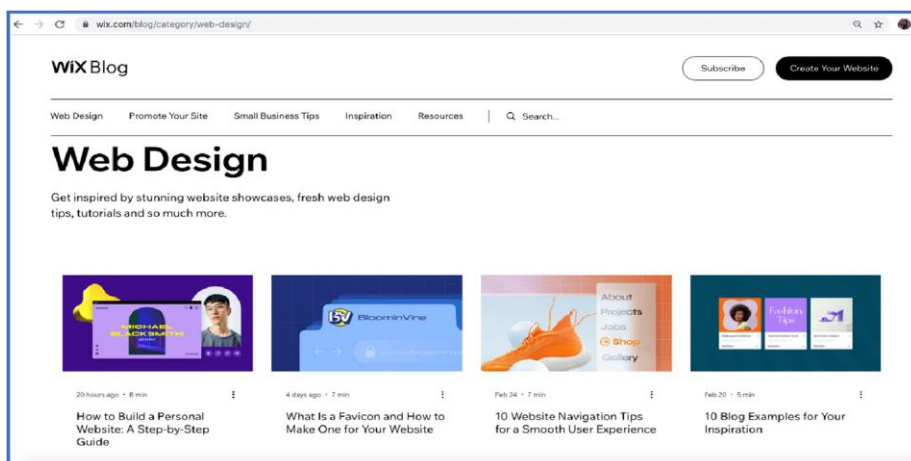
wix.com/blog/category/web-design/

WIX Blog

Subscribe

Create Your Website

Web Design Promote Your Site Small Business Tips Inspiration Resources Search...

Web Design

Get inspired by stunning website showcases, fresh web design tips, tutorials and so much more.

MICHAEL BLACKSMITH

BloominVine

About
Projects
Jobs
Shop
Gallery

Fashion Tips

20 hours ago • 8 min

How to Build a Personal Website: A Step-by-Step Guide

4 days ago • 7 min

What Is a Favicon and How to Make One for Your Website

Feb 24 • 7 min

10 Website Navigation Tips for a Smooth User Experience

Feb 20 • 5 min

10 Blog Examples for Your Inspiration